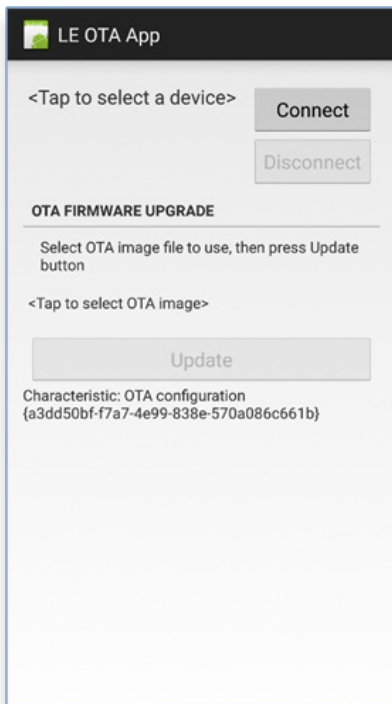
LE OTA App

<Tap to select a device>

Connect

Disconnect

OTA FIRMWARE UPGRADE

Select OTA image file to use, then press Update button

<Tap to select OTA image>

Update

Characteristic: OTA configuration
{a3dd50bf-f7a7-4e99-838e-570a086c661b}